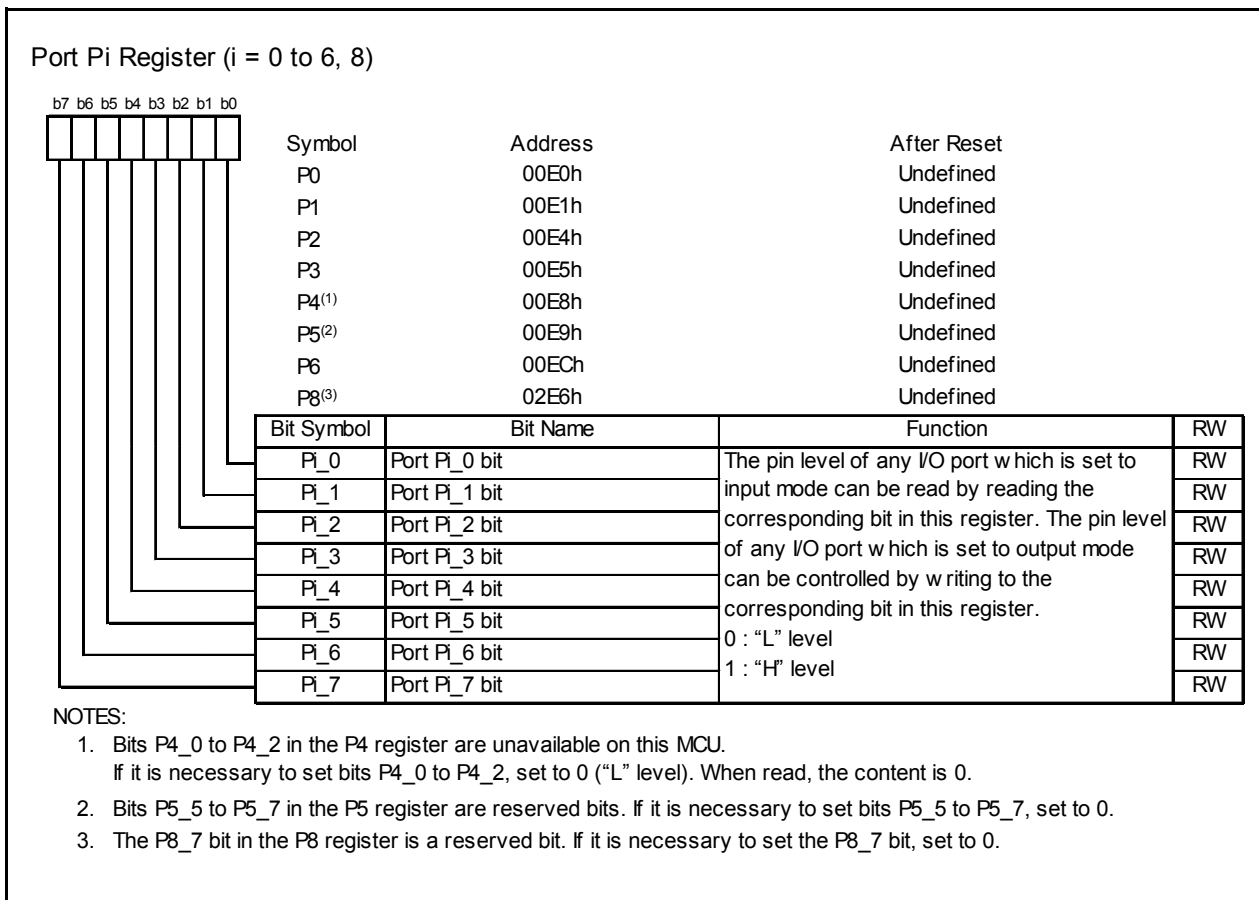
Port Pi Register (i = 0 to 6, 8)

b7 b6 b5 b4 b3 b2 b1 b0

| Symbol | Address | After Reset |
|---|---|---|
| P0 | 00E0h | Undefined |
| P1 | 00E1h | Undefined |
| P2 | 00E4h | Undefined |
| P3 | 00E5h | Undefined |
| P4$^{(1)}$ | 00E8h | Undefined |
| P5$^{(2)}$ | 00E9h | Undefined |
| P6 | 00ECh | Undefined |
| P8$^{(3)}$ | 02E6h | Undefined |

| Bit Symbol | Bit Name | Function | RW |
|---|---|---|---|
| Pi_0 | Port Pi_0 bit | The pin level of any I/O port w hich is set to input mode can be read by reading the corresponding bit in this register. The pin level of any I/O port w hich is set to output mode can be controlled by w riting to the corresponding bit in this register. 0 : "L" level 1 : "H" level | RW |
| Pi_1 | Port Pi_1 bit | | RW |
| Pi_2 | Port Pi_2 bit | | RW |
| Pi_3 | Port Pi_3 bit | | RW |
| Pi_4 | Port Pi_4 bit | | RW |
| Pi_5 | Port Pi_5 bit | | RW |
| Pi_6 | Port Pi_6 bit | | RW |
| Pi_7 | Port Pi_7 bit | | RW |

NOTES:
1. Bits P4_0 to P4_2 in the P4 register are unavailable on this MCU. If it is necessary to set bits P4_0 to P4_2, set to 0 ("L" level). When read, the content is 0.
2. Bits P5_5 to P5_7 in the P5 register are reserved bits. If it is necessary to set bits P5_5 to P5_7, set to 0.
3. The P8_7 bit in the P8 register is a reserved bit. If it is necessary to set the P8_7 bit, set to 0.